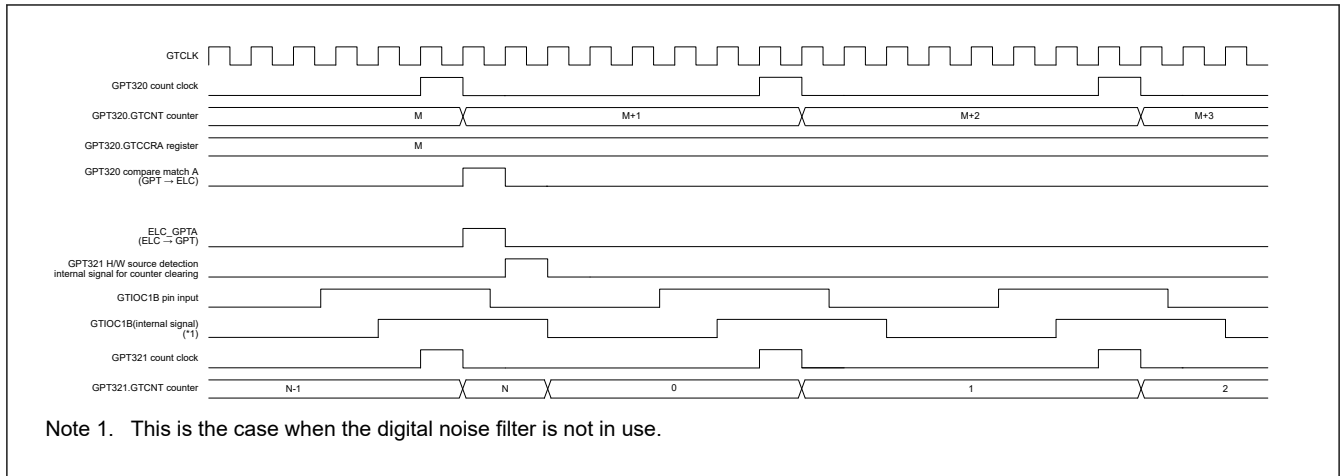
GTCLK

GPT320 count clock

GPT320.GTCNT counter

M

M+1

M+2

M+3

GPT320.GTCCRA register

M

GPT320 compare match A (GPT → ELC)

ELC_GPTA (ELC → GPT)

GPT321 H/W source detection internal signal for counter clearing

GTIOC1B pin input

GTIOC1B(internal signal) (*1)

GPT321 count clock

GPT321.GTCNT counter

N-1

N

0

1

2

Note 1. This is the case when the digital noise filter is not in use.